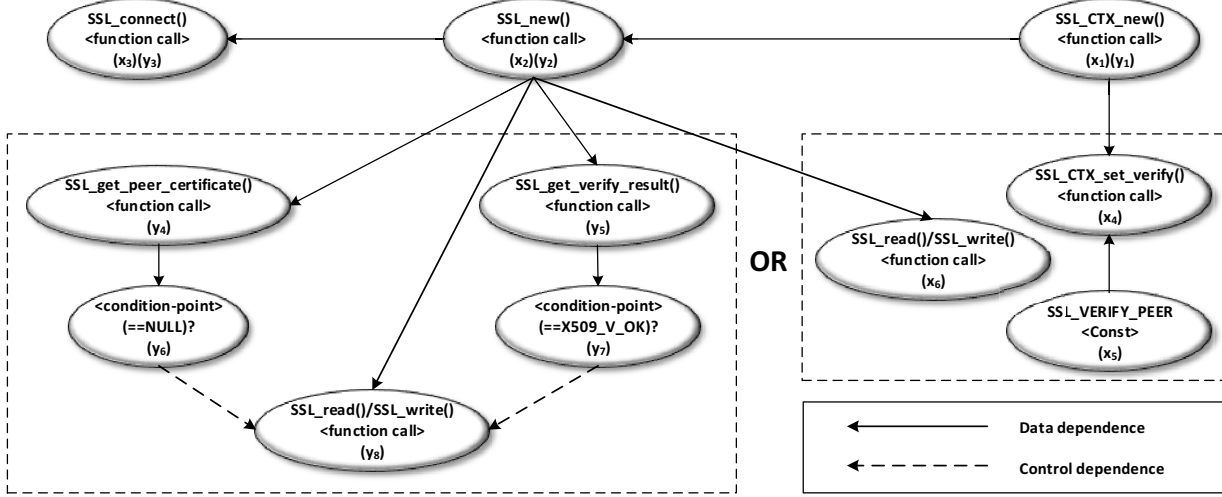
SSL_connect()
<function call>
$(x_3)(y_3)$

SSL_new()
<function call>
$(x_2)(y_2)$

SSL_CTX_new()
<function call>
$(x_1)(y_1)$

SSL_get_peer_certificate()
<function call>
$(y_4)$

SSL_get_verify_result()
<function call>
$(y_5)$

<condition-point>
(==NULL)?
$(y_6)$

<condition-point>
(==X509_V_OK)?
$(y_7)$

SSL_read()/SSL_write()
<function call>
$(y_8)$

OR

SSL_read()/SSL_write()
<function call>
$(x_6)$

SSL_CTX_set_verify()
<function call>
$(x_4)$

SSL_VERIFY_PEER
<Const>
$(x_5)$

Data dependence

Control dependence